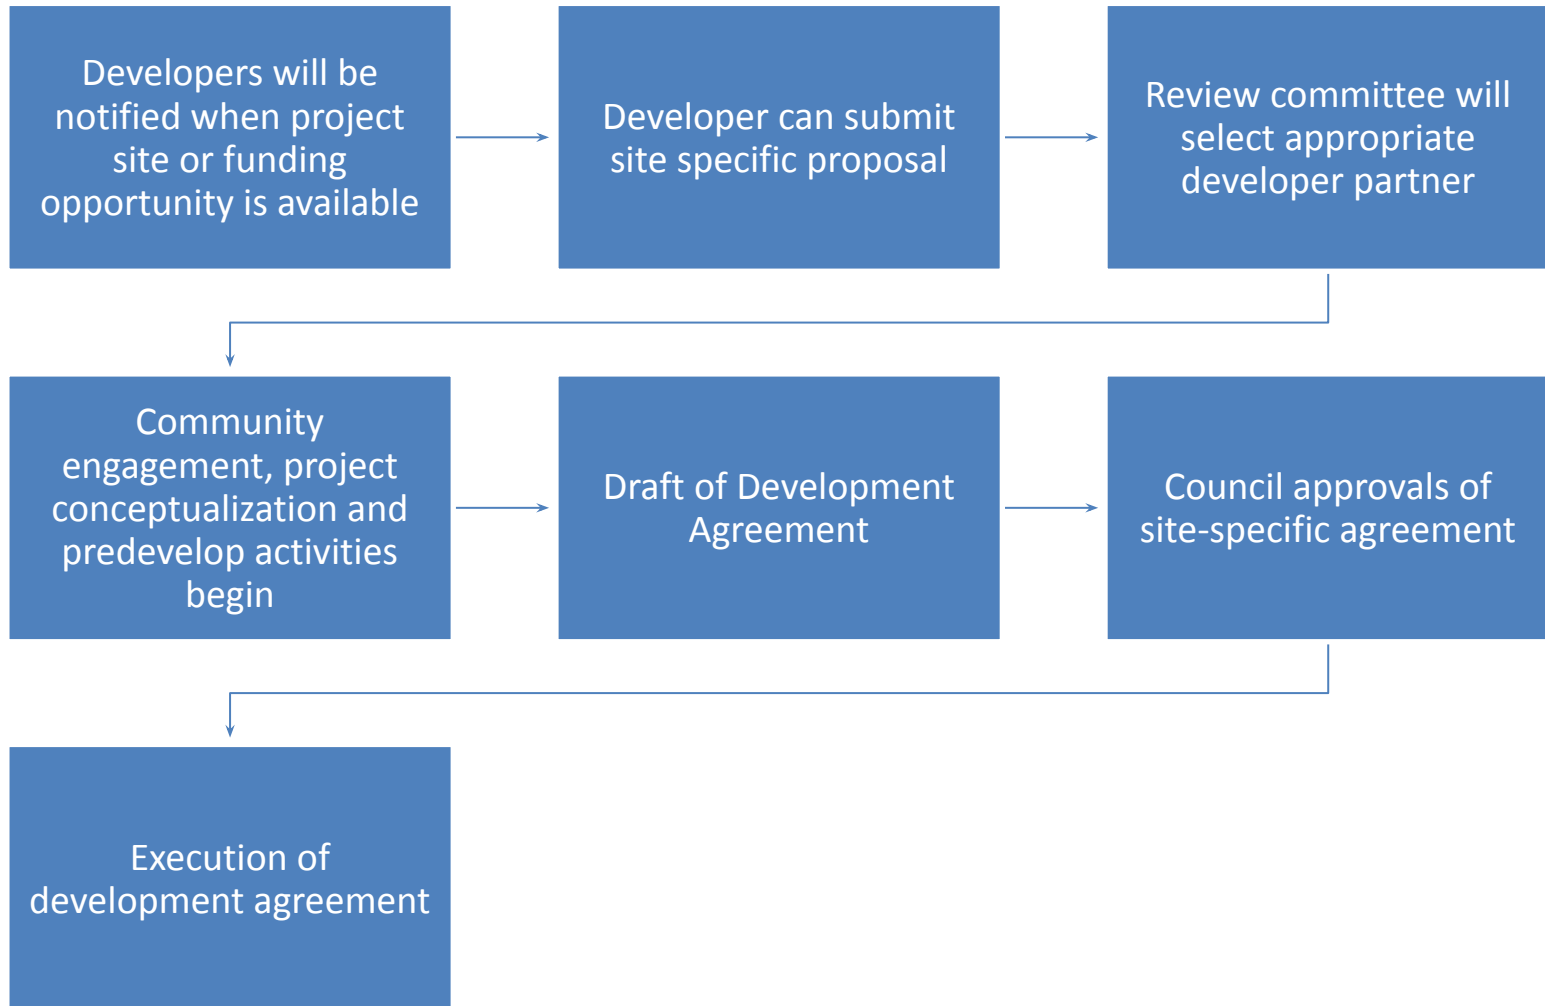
Developers will be notified when project site or funding opportunity is available

Developer can submit site specific proposal

Review committee will select appropriate developer partner

Community engagement, project conceptualization and predevelop activities begin

Draft of Development Agreement

Council approvals of site-specific agreement

Execution of development agreement